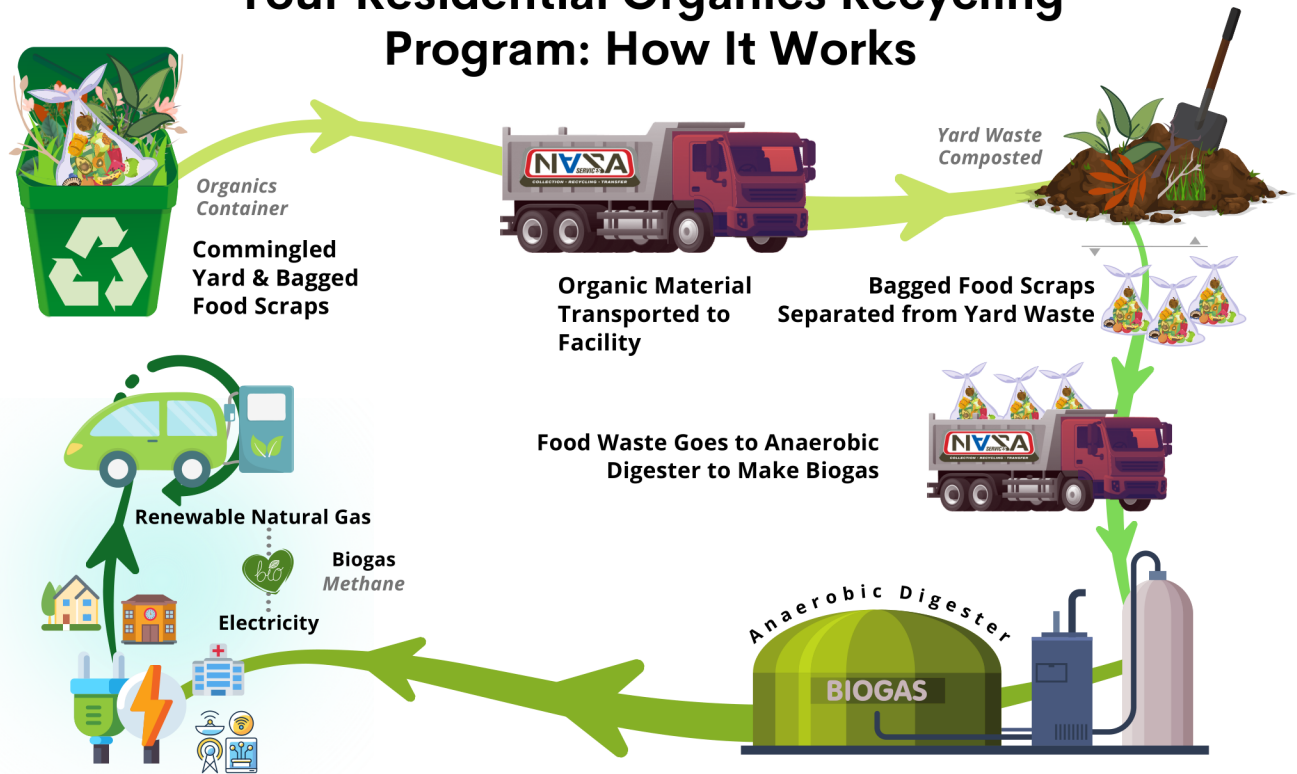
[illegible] Program: How It Works

Organics Container

Commingled Yard & Bagged Food Scraps

NASA SERVICES COLLECTION · RECYCLING · TRANSFER

Organic Material Transported to Facility

Yard Waste Composted

Bagged Food Scraps Separated from Yard Waste

Food Waste Goes to Anaerobic Digester to Make Biogas

NASA SERVICES COLLECTION · RECYCLING · TRANSFER

Renewable Natural Gas

bio

Biogas
Methane

Electricity

Anaerobic Digester

BIOGAS